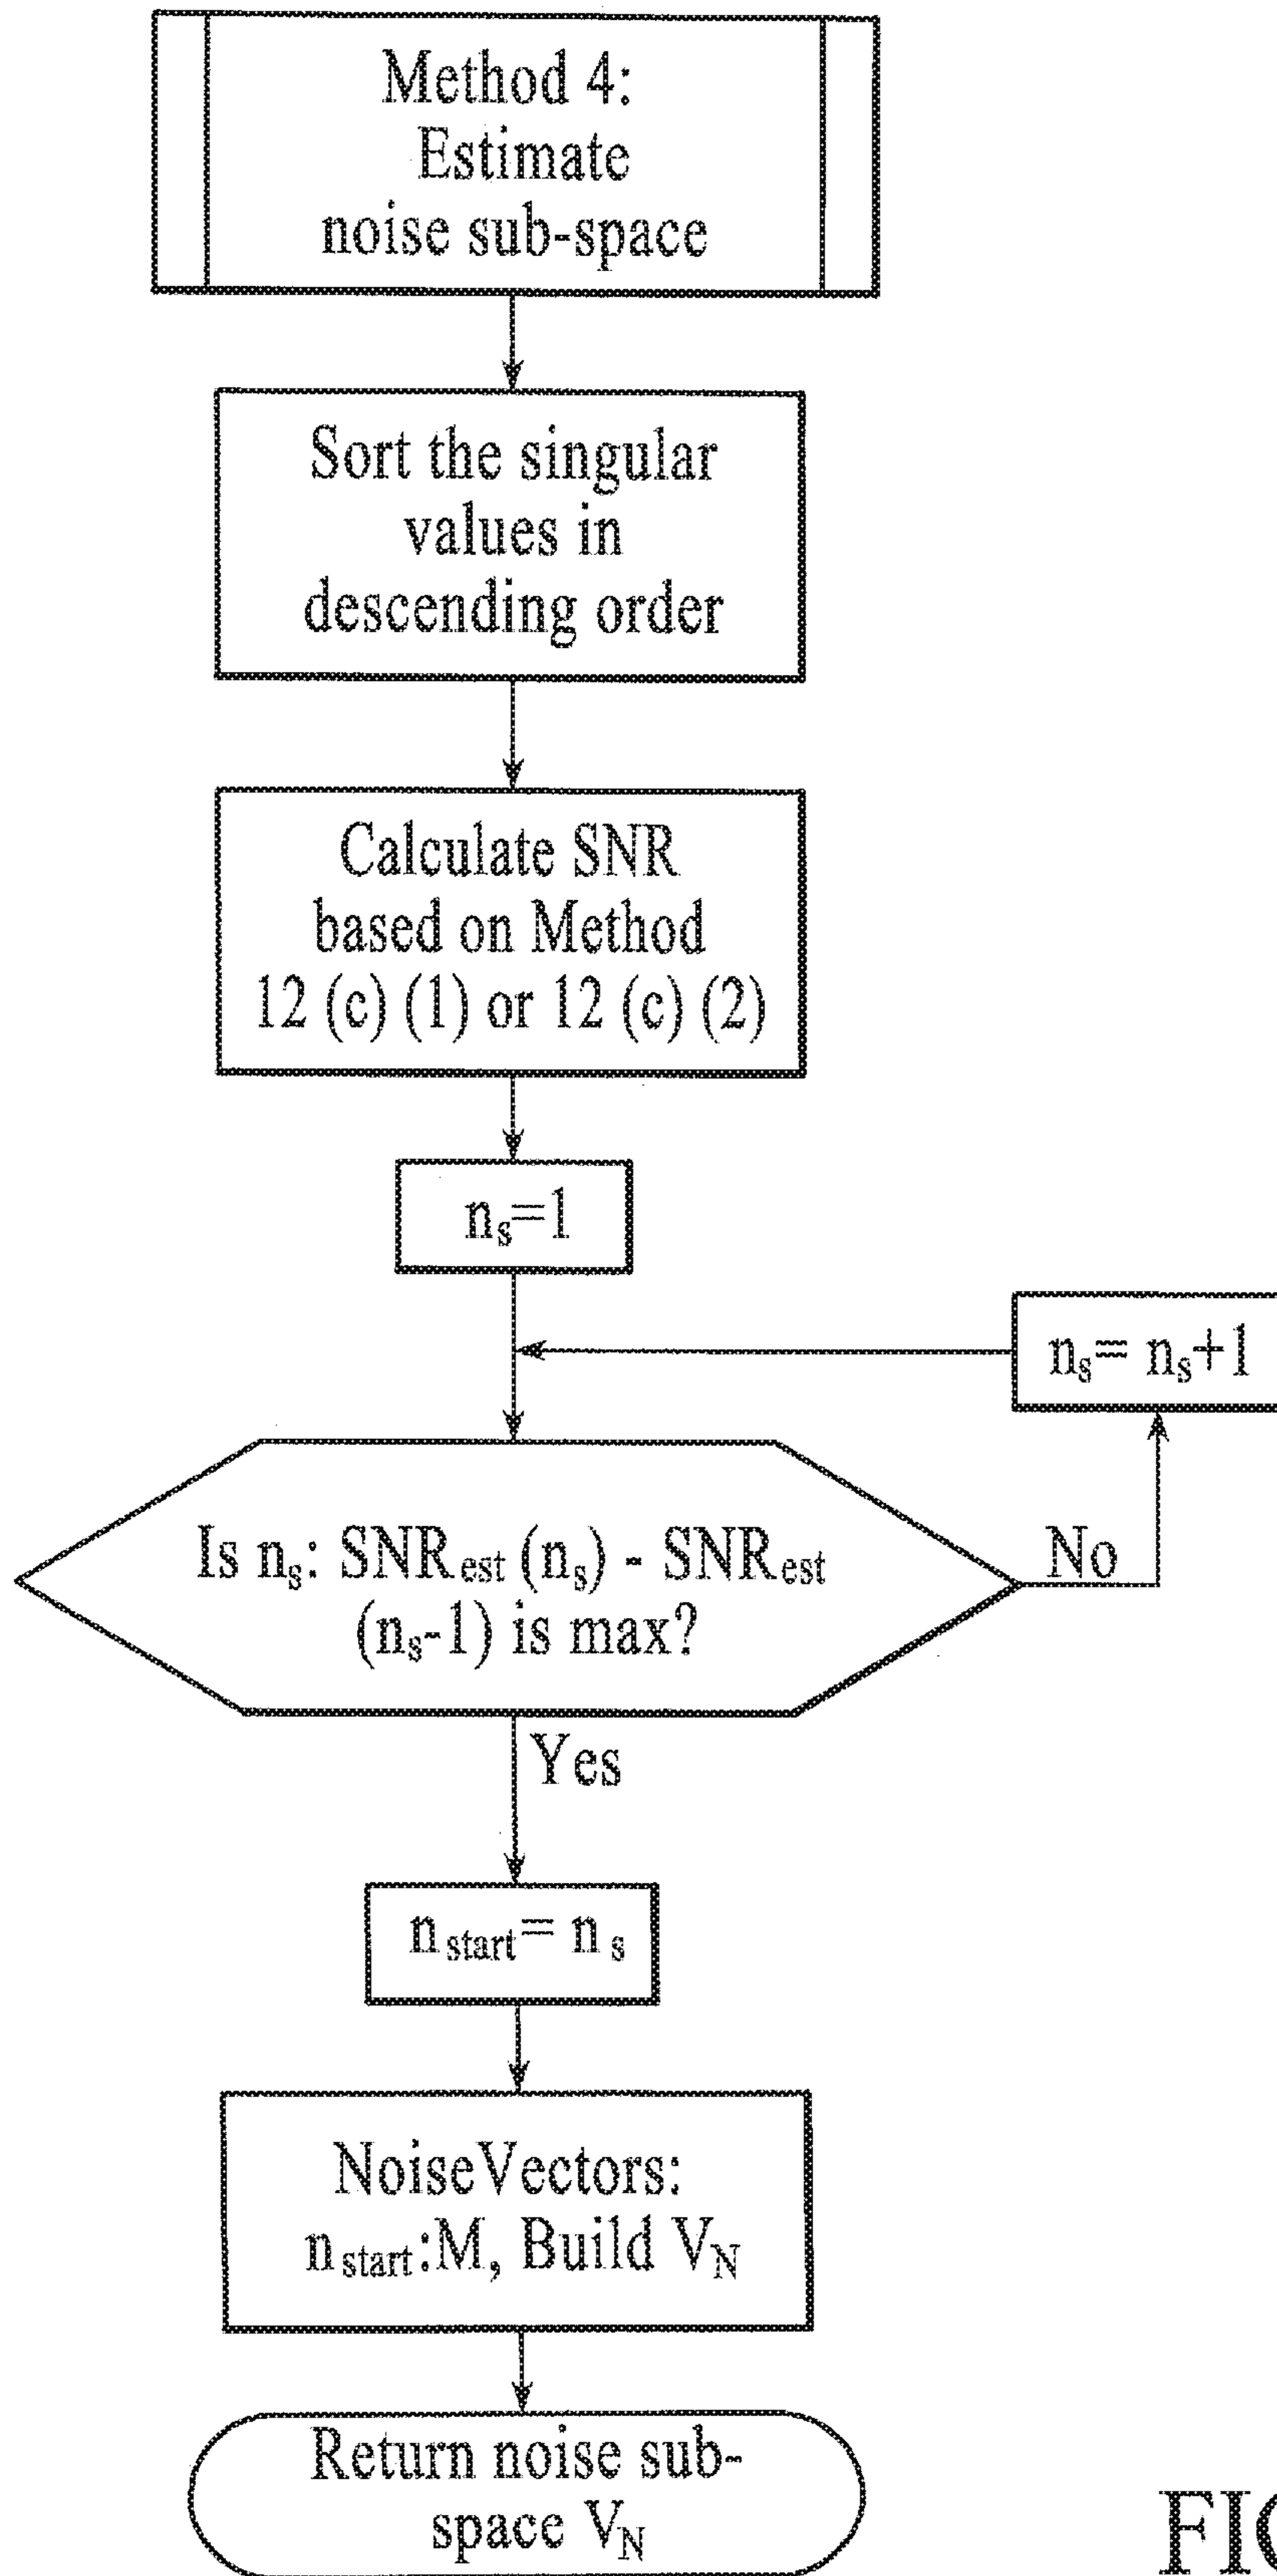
Method 4:
Estimate
noise sub-space

Sort the singular values in descending order

Calculate SNR based on Method 12 (c) (1) or 12 (c) (2)

$n_s=1$

$n_s= n_s+1$

Is $n_s$: $SNR_{est}$ $(n_s)$ - $SNR_{est}$ $(n_s-1)$ is max?

No

Yes

$n_{start}= n_s$

NoiseVectors:
$n_{start}$:M, Build $V_N$

Return noise sub-space $V_N$

FIG